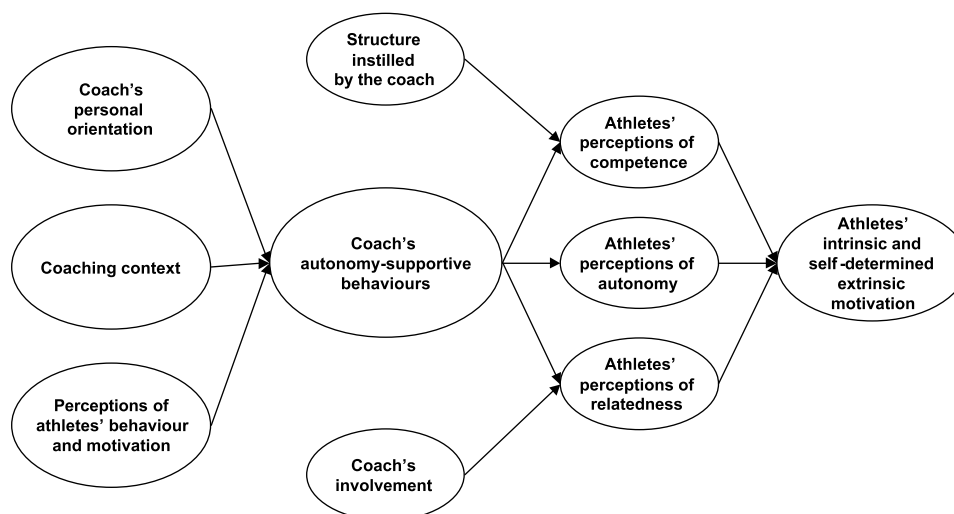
Structure instilled by the coach

Coach's personal orientation

Coaching context

Perceptions of athletes' behaviour and motivation

Coach's autonomy-supportive behaviours

Athletes' perceptions of competence

Athletes' perceptions of autonomy

Athletes' perceptions of relatedness

Coach's involvement

Athletes' intrinsic and self-determined extrinsic motivation